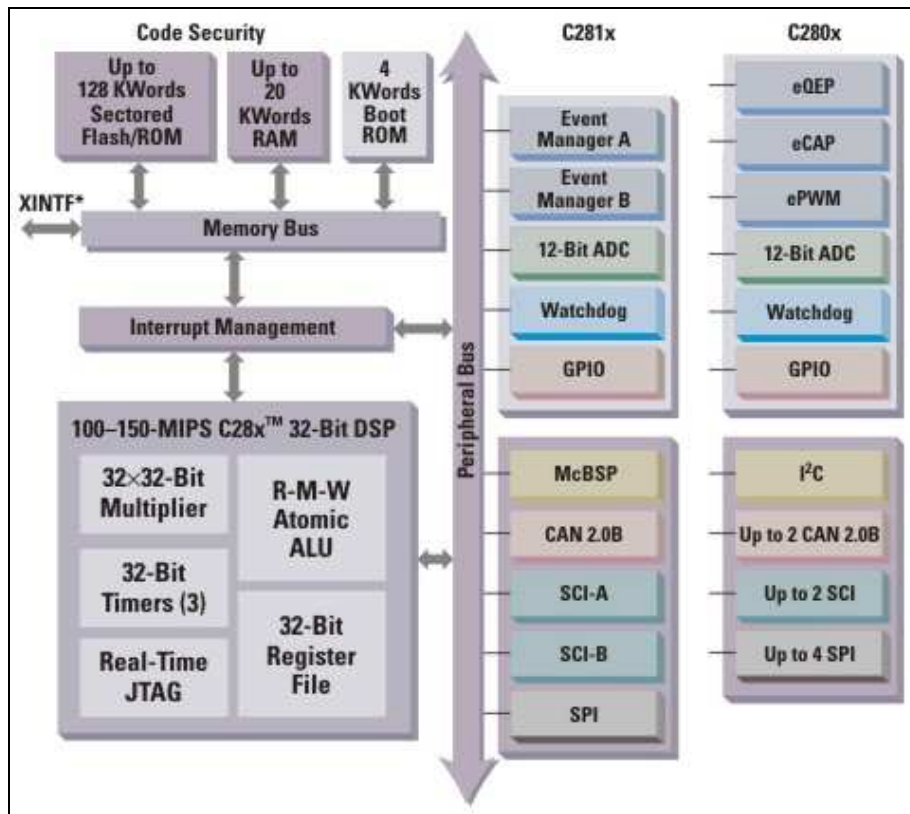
Code Security

Up to 128 KWords Sectored Flash/ROM

Up to 20 KWords RAM

4 KWords Boot ROM

XINTF*

Memory Bus

Interrupt Management

100–150-MIPS C28x™ 32-Bit DSP

32×32-Bit Multiplier

R-M-W Atomic ALU

32-Bit Timers (3)

32-Bit Register File

Real-Time JTAG

Peripheral Bus

C281x

Event Manager A

Event Manager B

12-Bit ADC

Watchdog

GPIO

McBSP

CAN 2.0B

SCI-A

SCI-B

SPI

C280x

eQEP

eCAP

ePWM

12-Bit ADC

Watchdog

GPIO

I$^2$C

Up to 2 CAN 2.0B

Up to 2 SCI

Up to 4 SPI